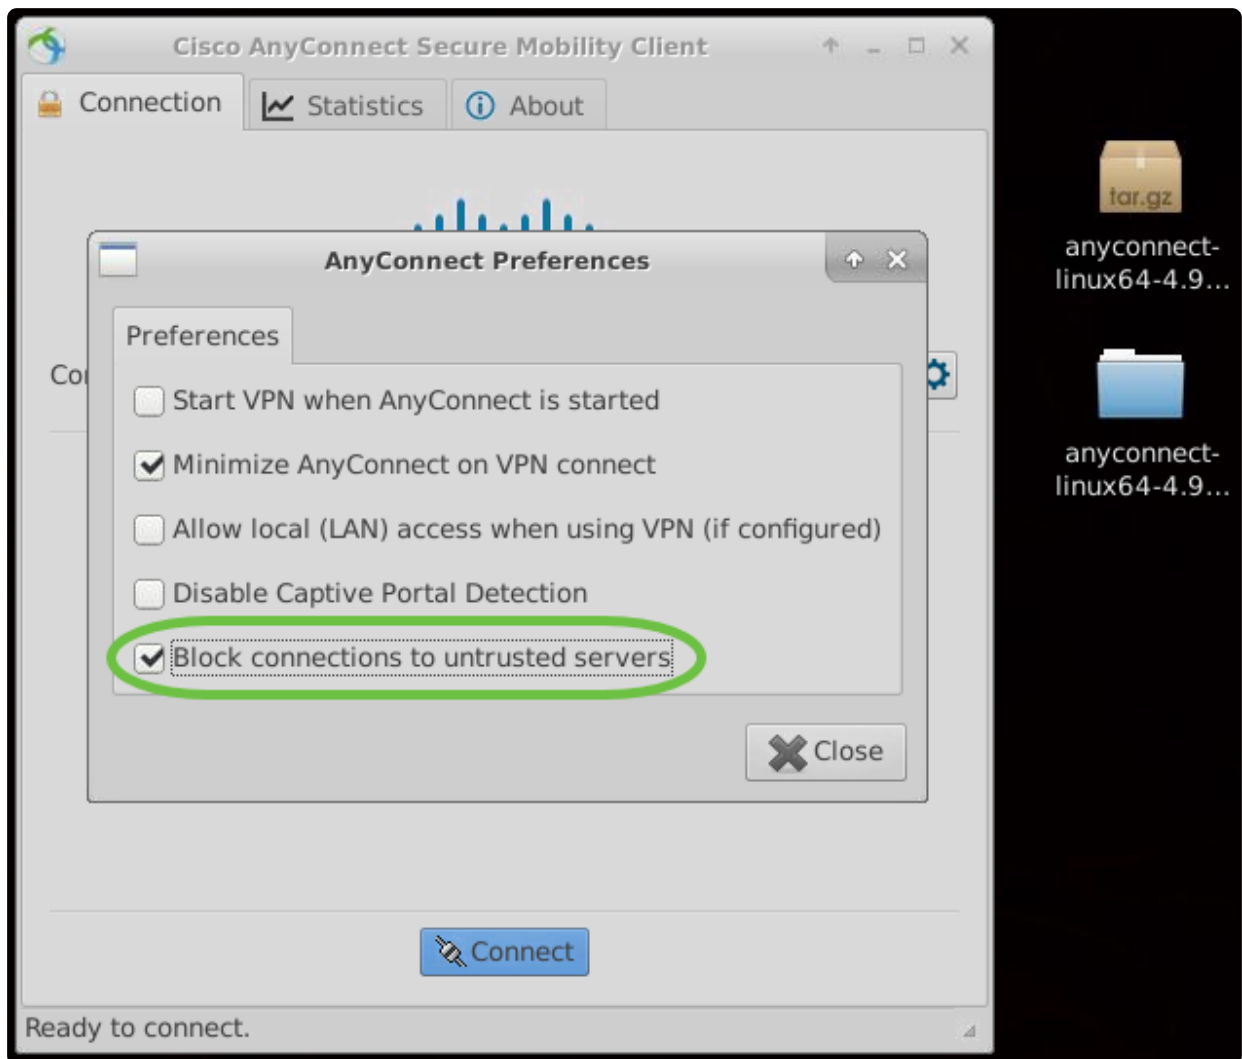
Cisco AnyConnect Secure Mobility Client

Connection

Statistics

About

Co

AnyConnect Preferences

Preferences

Start VPN when AnyConnect is started

Minimize AnyConnect on VPN connect

Allow local (LAN) access when using VPN (if configured)

Disable Captive Portal Detection

Block connections to untrusted servers

Close

Connect

Ready to connect.

tar.gz

anyconnect-linux64-4.9...

anyconnect-linux64-4.9...